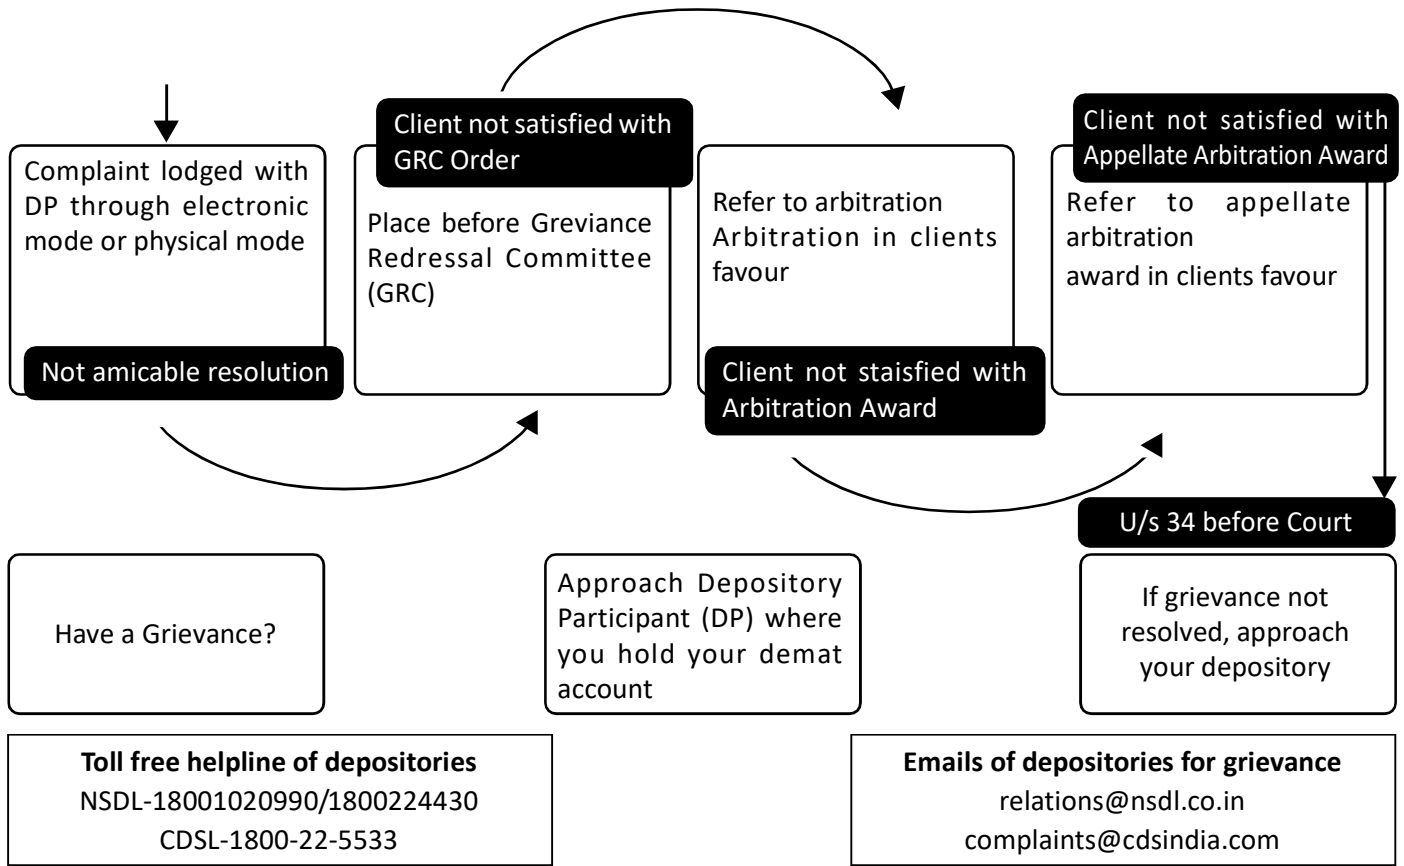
Complaint lodged with DP through electronic mode or physical mode

Not amicable resolution

Client not satisfied with GRC Order

Place before Greviance Redressal Committee (GRC)

Refer to arbitration Arbitration in clients favour

Client not staisfied with Arbitration Award

Client not satisfied with Appellate Arbitration Award

Refer to appellate arbitration award in clients favour

U/s 34 before Court

Have a Grievance?

Approach Depository Participant (DP) where you hold your demat account

If grievance not resolved, approach your depository

**Toll free helpline of depositories**
NSDL-18001020990/1800224430
CDSL-1800-22-5533

**Emails of depositories for grievance**
relations@nsdl.co.in
complaints@cdsindia.com